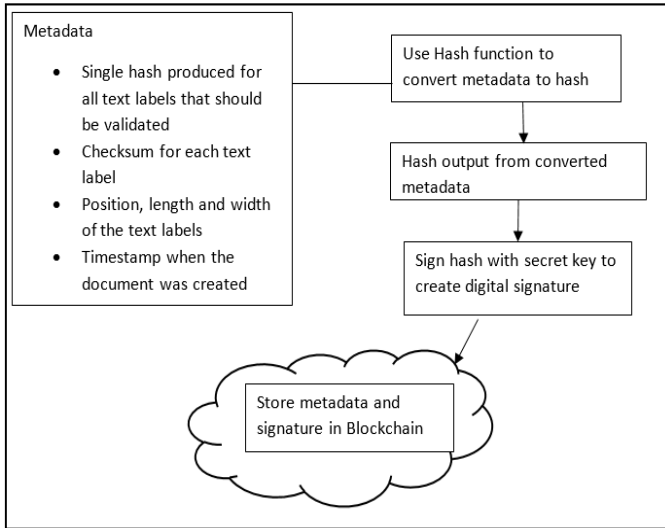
Metadata

- Single hash produced for all text labels that should be validated
- Checksum for each text label
- Position, length and width of the text labels
- Timestamp when the document was created

Use Hash function to convert metadata to hash

Hash output from converted metadata

Sign hash with secret key to create digital signature

Store metadata and signature in Blockchain